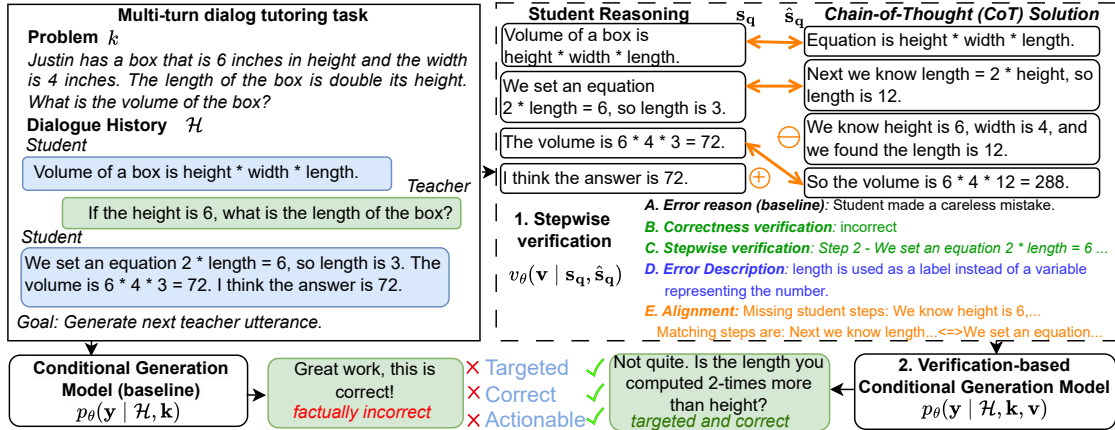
Multi-turn dialog tutoring task

Problem $k$

Justin has a box that is 6 inches in height and the width is 4 inches. The length of the box is double its height. What is the volume of the box?

Dialogue History $\mathcal{H}$

Student

Volume of a box is height * width * length.

Teacher

If the height is 6, what is the length of the box?

Student

We set an equation 2 * length = 6, so length is 3. The volume is 6 * 4 * 3 = 72. I think the answer is 72.

Goal: Generate next teacher utterance.

Student Reasoning $\mathbf{s_q}$

Volume of a box is height * width * length.

We set an equation 2 * length = 6, so length is 3.

The volume is 6 * 4 * 3 = 72.

I think the answer is 72.

$\hat{\mathbf{s}}_\mathbf{q}$ Chain-of-Thought (CoT) Solution

Equation is height * width * length.

Next we know length = 2 * height, so length is 12.

We know height is 6, width is 4, and we found the length is 12.

So the volume is 6 * 4 * 12 = 288.

$\ominus$

$\oplus$

1. Stepwise verification

$v_\theta(\mathbf{v} \mid \mathbf{s_q}, \hat{\mathbf{s}}_\mathbf{q})$

A. Error reason (baseline): Student made a careless mistake.

B. Correctness verification: incorrect

C. Stepwise verification: Step 2 - We set an equation 2 * length = 6 ...

D. Error Description: length is used as a label instead of a variable representing the number.

E. Alignment: Missing student steps: We know height is 6,...
Matching steps are: Next we know length...<=>We set an equation...

Conditional Generation Model (baseline)
$p_\theta(\mathbf{y} \mid \mathcal{H}, \mathbf{k})$

Great work, this is correct!
factually incorrect

Targeted
Correct
Actionable

Not quite. Is the length you computed 2-times more than height?
targeted and correct

2. Verification-based Conditional Generation Model
$p_\theta(\mathbf{y} \mid \mathcal{H}, \mathbf{k}, \mathbf{v})$